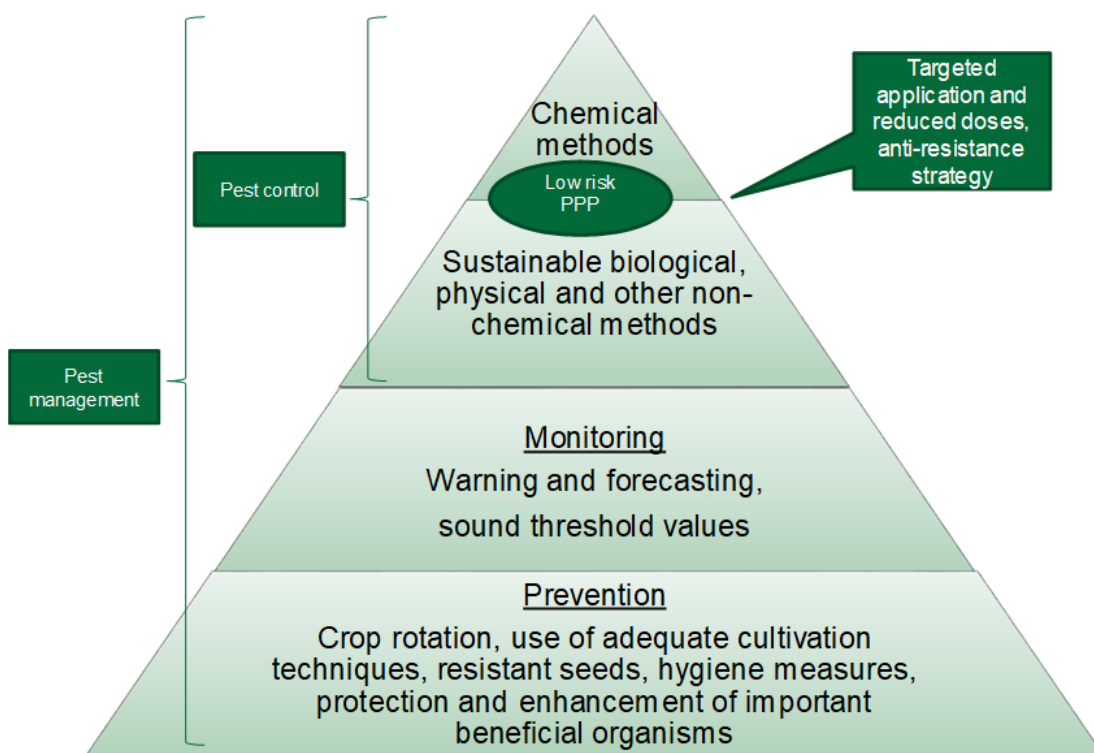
Chemical methods

Low risk PPP

Targeted application and reduced doses, anti-resistance strategy

Pest control

Sustainable biological, physical and other non-chemical methods

Pest management

Monitoring

Warning and forecasting, sound threshold values

Prevention

Crop rotation, use of adequate cultivation techniques, resistant seeds, hygiene measures, protection and enhancement of important beneficial organisms